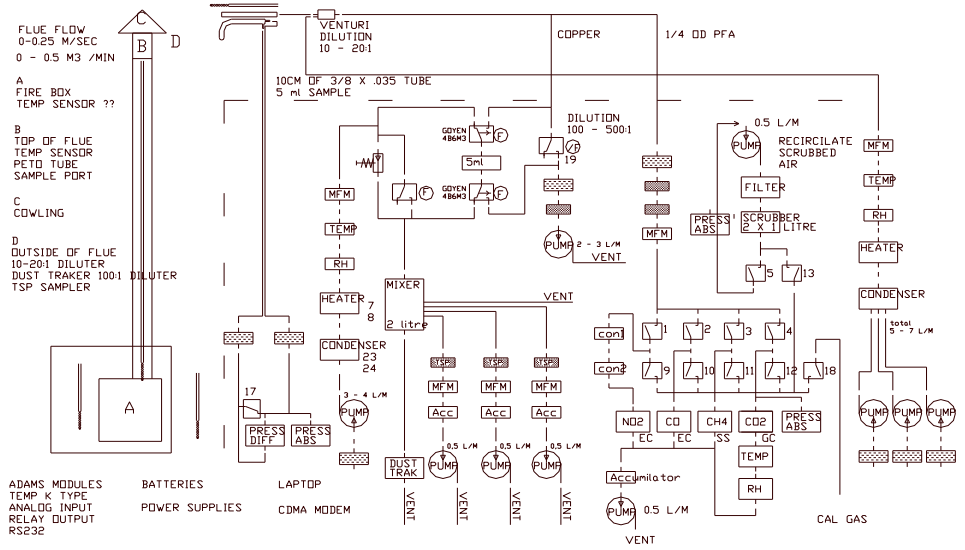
FLUE FLOW
0-0.25 M/SEC
0 - 0.5 M3 /MIN

A
FIRE BOX
TEMP SENSOR ??

B
TOP OF FLUE
TEMP SENSOR
PETO TUBE
SAMPLE PORT

C
COWLING

D
OUTSIDE OF FLUE
10-20:1 DILUTER
DUST TRAKER 100:1 DILUTER
TSP SAMPLER

C
B
D
A

VENTURI
DILUTION
10 - 20:1

COPPER

1/4 OD PFA

10CM OF 3/8 X .035 TUBE
5 ml SAMPLE

GOYEN 4B6M3
F
5ml
GOYEN 4B6M3
F

DILUTION
100 - 500:1
F
19

PUMP 2 - 3 L/M
VENT

0.5 L/M
PUMP
RECIRCILATE
SCRUBBED
AIR

FILTER
PRESS ABS
SCRUBBER
2 X 1 LITRE

5
13

MFM
TEMP
RH
HEATER
CONDENSER

total
5 - 7 L/M

PUMP
PUMP
PUMP

MFM
TEMP
RH
HEATER 7
8
CONDENSER 23
24
3 - 4 L/M
PUMP

F

MIXER
2 litre

VENT

MFM

17
PRESS DIFF
PRESS ABS

TSP
MFM
Acc
0.5 L/M
PUMP
VENT

TSP
MFM
Acc
0.5 L/M
PUMP
VENT

TSP
MFM
Acc
0.5 L/M
PUMP
VENT

DUST TRAK
VENT

con1
con2
1
2
3
4
9
10
11
12
18

NO2 EC
CO EC
CH4 SS
CO2 GC
PRESS ABS
TEMP
RH

Accumilator
PUMP 0.5 L/M
VENT

CAL GAS

ADAMS MODULES
TEMP K TYPE
ANALOG INPUT
RELAY OUTPUT
RS232

BATTERIES

POWER SUPPLIES

LAPTOP

CDMA MODEM